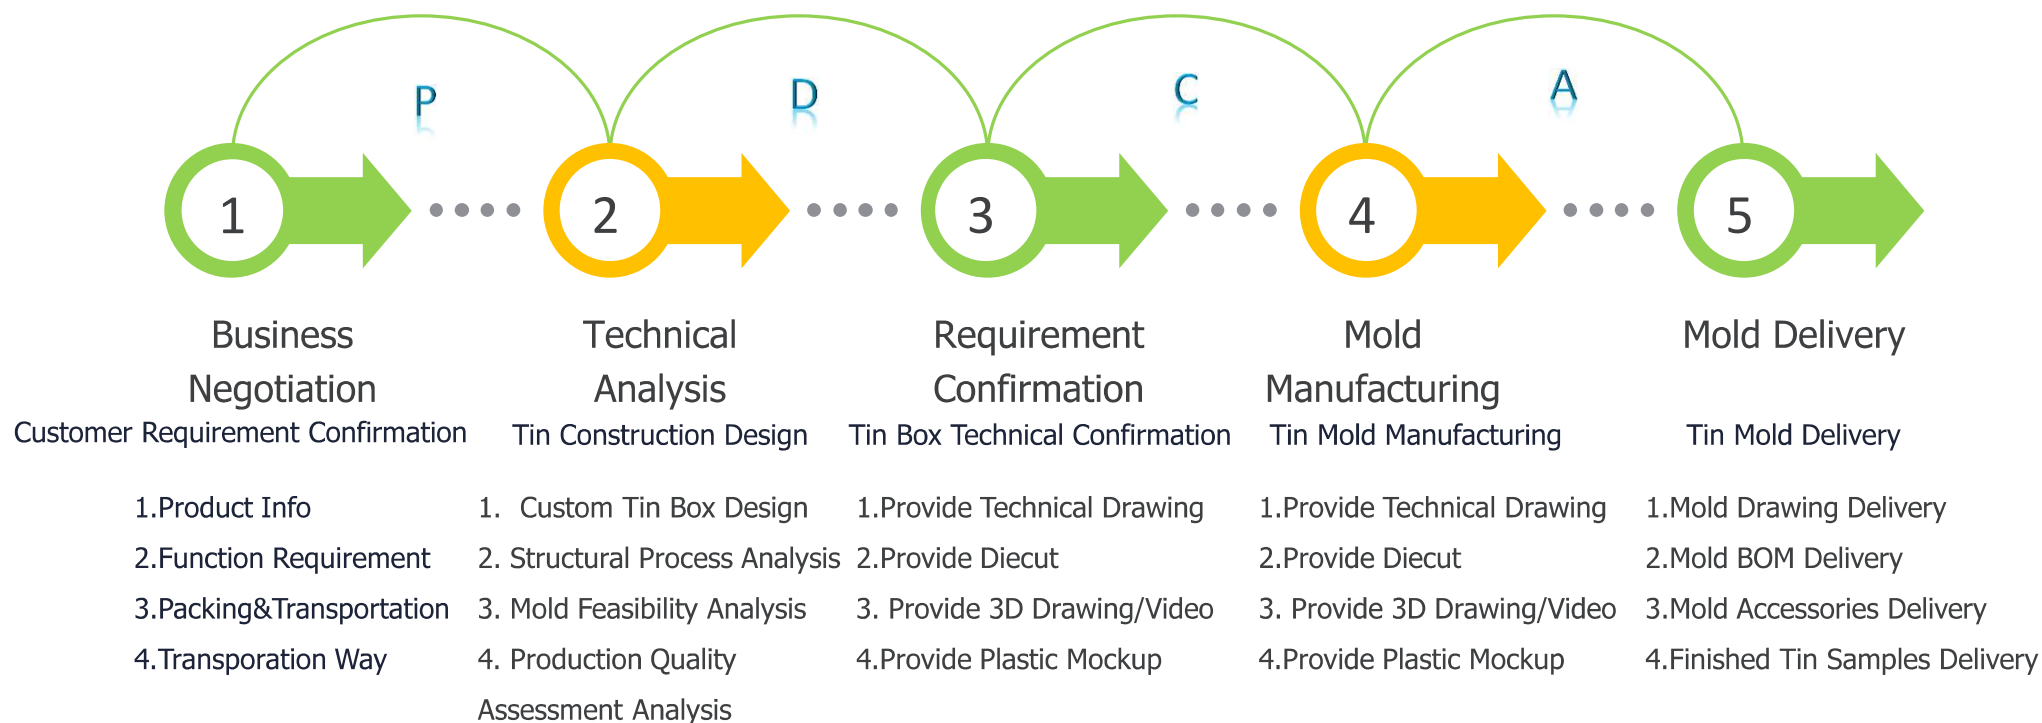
P D C A

1 2 3 4 5

Business Negotiation
Customer Requirement Confirmation

1.Product Info
2.Function Requirement
3.Packing&Transportation
4.Transporation Way

Technical Analysis
Tin Construction Design

1. Custom Tin Box Design
2. Structural Process Analysis
3. Mold Feasibility Analysis
4. Production Quality Assessment Analysis

Requirement Confirmation
Tin Box Technical Confirmation

1.Provide Technical Drawing
2.Provide Diecut
3. Provide 3D Drawing/Video
4.Provide Plastic Mockup

Mold Manufacturing
Tin Mold Manufacturing

1.Provide Technical Drawing
2.Provide Diecut
3. Provide 3D Drawing/Video
4.Provide Plastic Mockup

Mold Delivery
Tin Mold Delivery

1.Mold Drawing Delivery
2.Mold BOM Delivery
3.Mold Accessories Delivery
4.Finished Tin Samples Delivery